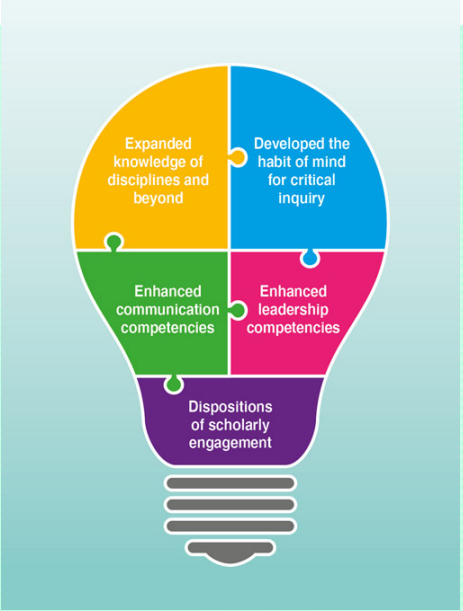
Expanded knowledge of disciplines and beyond

Developed the habit of mind for critical inquiry

Enhanced communication competencies

Enhanced leadership competencies

Dispositions of scholarly engagement